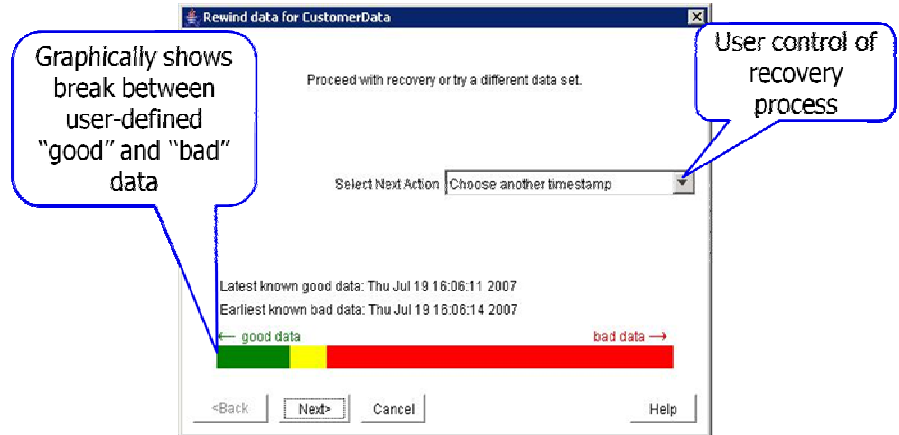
Rewind data for CustomerData

Graphically shows break between user-defined "good" and "bad" data

User control of recovery process

Proceed with recovery or try a different data set.

Select Next Action Choose another timestamp

Latest known good data: Thu Jul 19 16:06:11 2007

Earliest known bad data: Thu Jul 19 16:06:14 2007

← good data

bad data →

<Back Next> Cancel Help